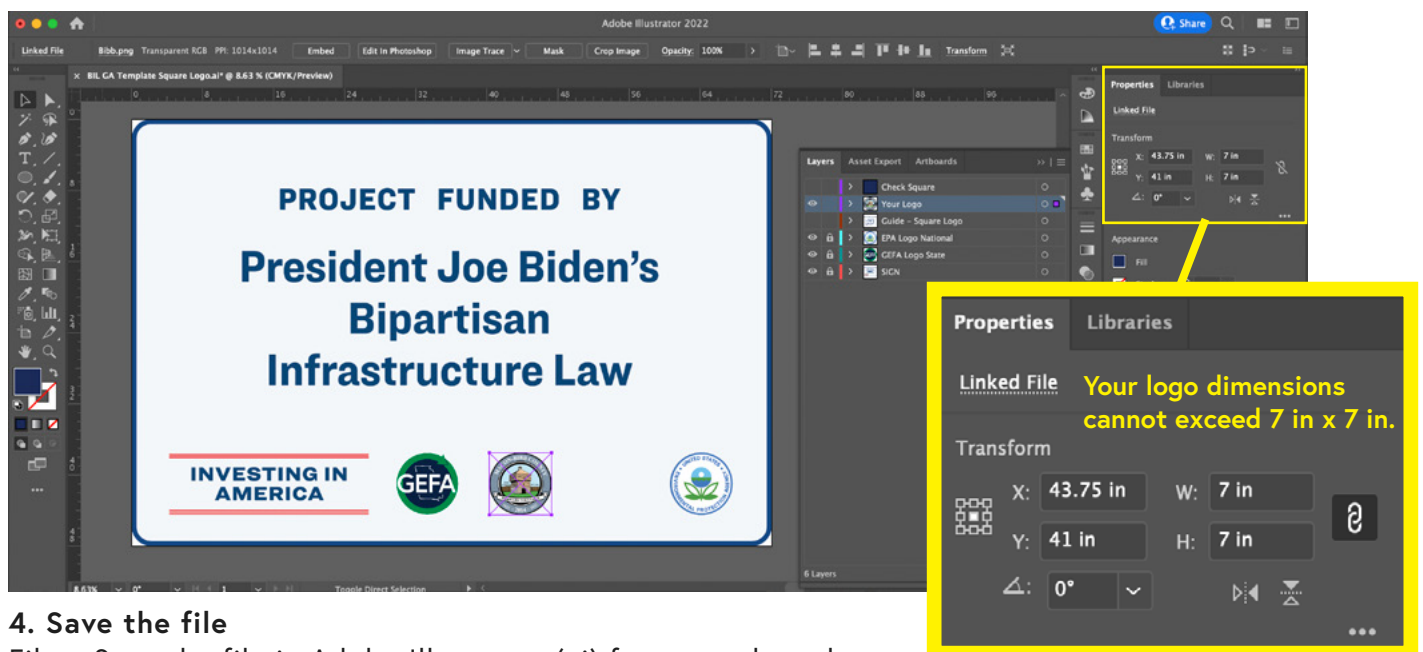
Adobe Illustrator 2022

Share

Linked File  Bibb.png  Transparent RGB  PPI: 1014x1014  Embed  Edit In Photoshop  Image Trace  Mask  Crop Image  Opacity: 100%  Transform

BIL GA Template Square Logo.ai* @ 8.63 % (CMYK/Preview)

PROJECT FUNDED BY

President Joe Biden's Bipartisan Infrastructure Law

INVESTING IN AMERICA

GEFA

Layers  Asset Export  Artboards

Check Square
Your Logo
Guide - Square Logo
EPA Logo National
GEFA Logo State
SIGN

6 Layers

Properties  Libraries
Linked File
Transform
X: 43.75 in  W: 7 in
Y: 41 in  H: 7 in
0°

Appearance
Fill

8.63%  0°  1  Toggle Direct Selection

Properties  Libraries

Linked File  Your logo dimensions cannot exceed 7 in x 7 in.

Transform

X: 43.75 in  W: 7 in

Y: 41 in  H: 7 in

0°

4. Save the file

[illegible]